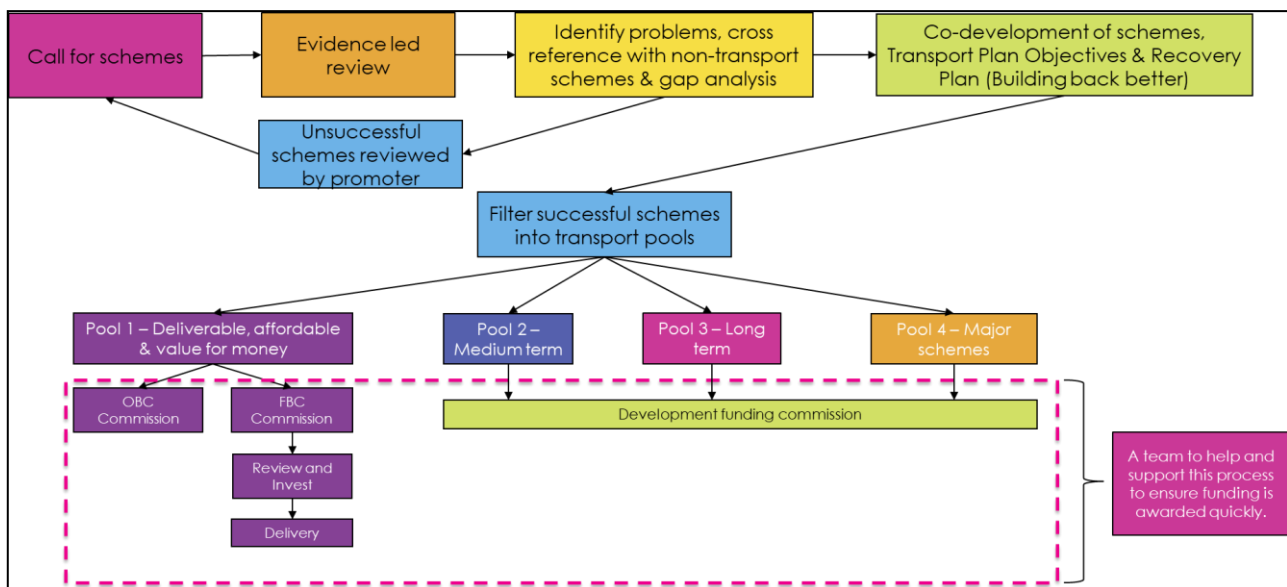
Call for schemes

Evidence led review

Identify problems, cross reference with non-transport schemes & gap analysis

Co-development of schemes, Transport Plan Objectives & Recovery Plan (Building back better)

Unsuccessful schemes reviewed by promoter

Filter successful schemes into transport pools

Pool 1 – Deliverable, affordable & value for money

Pool 2 – Medium term

Pool 3 – Long term

Pool 4 – Major schemes

OBC Commission

FBC Commission

Review and Invest

Delivery

Development funding commission

A team to help and support this process to ensure funding is awarded quickly.